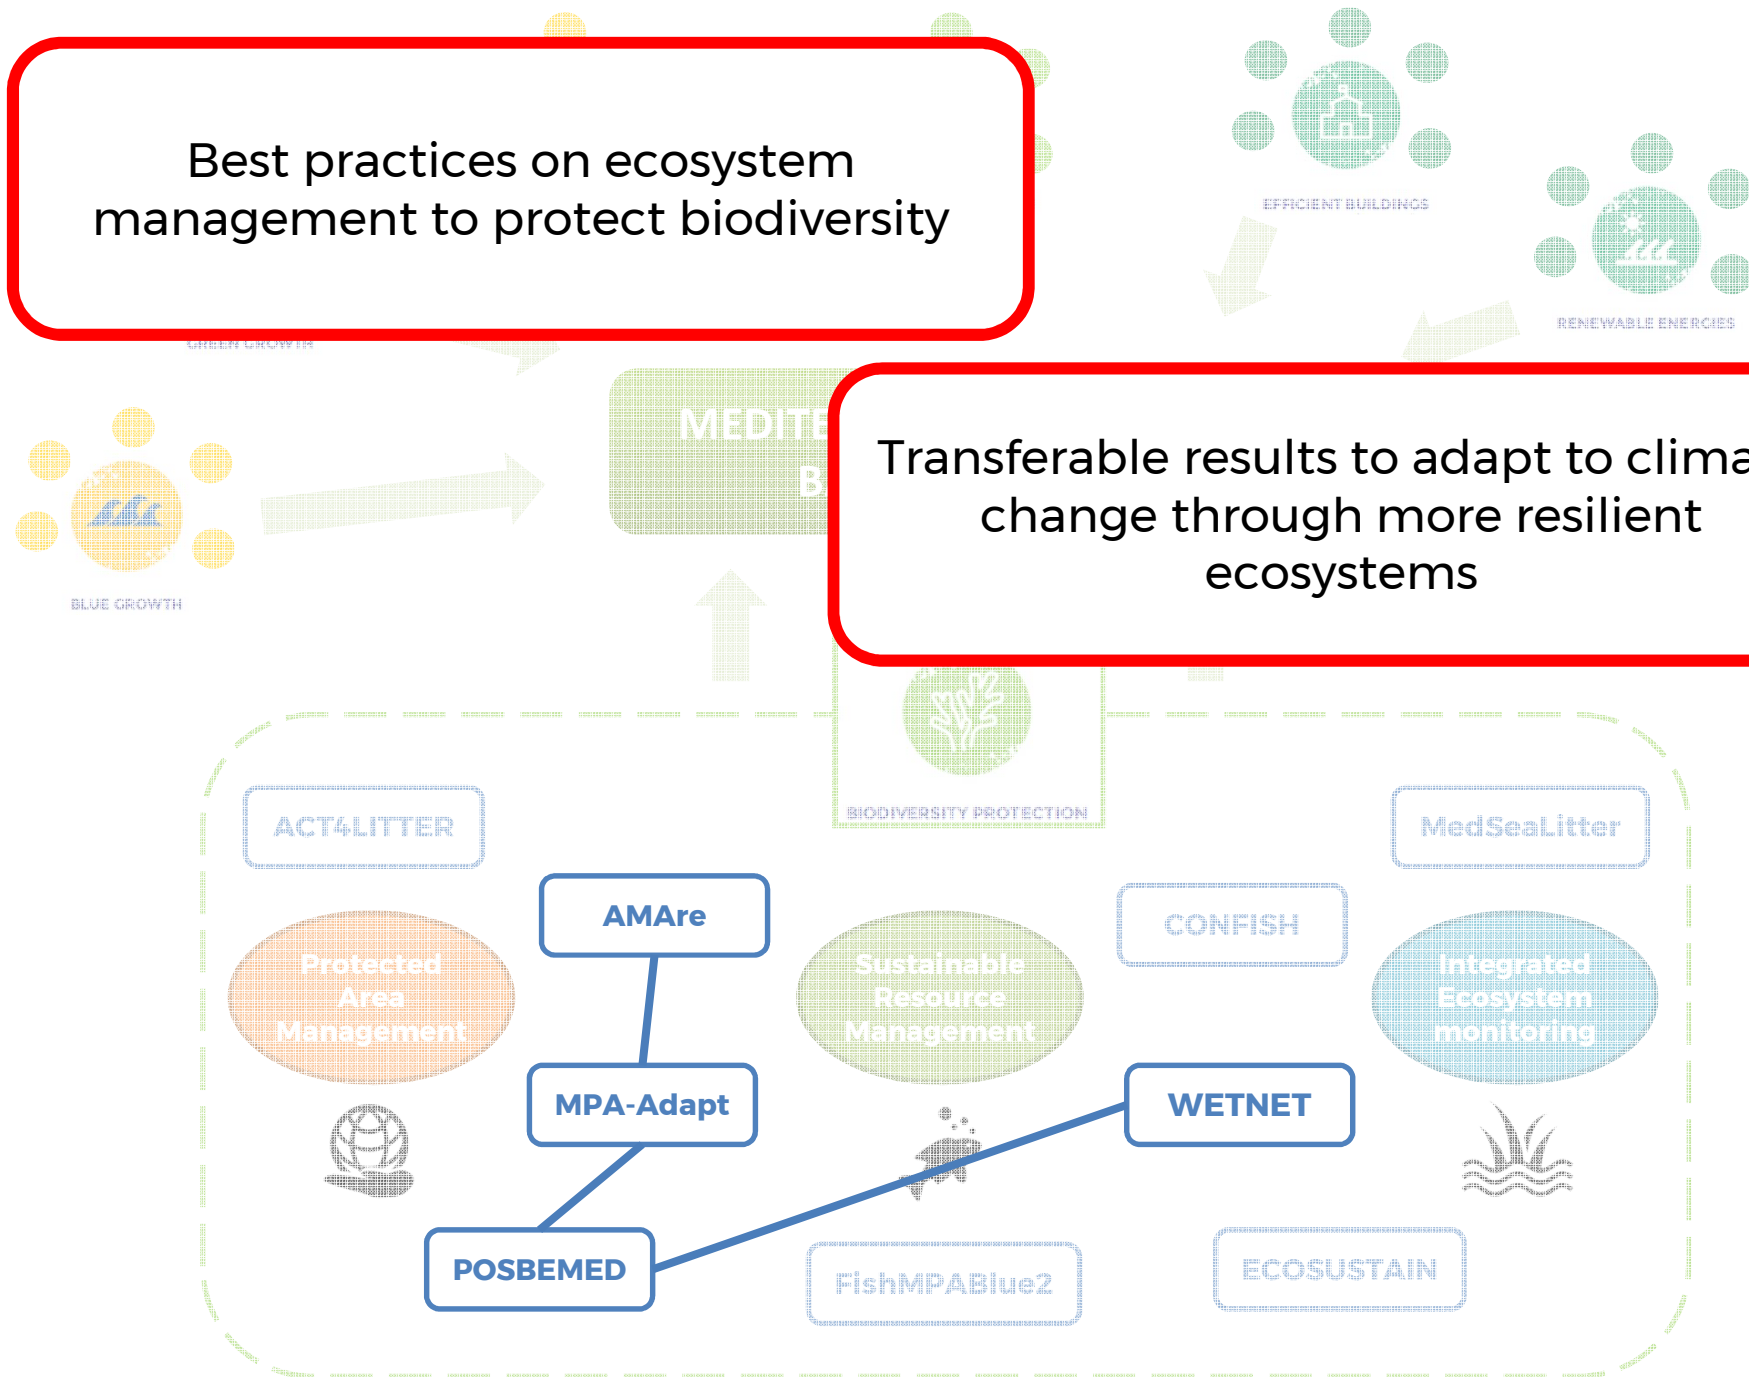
Best practices on ecosystem management to protect biodiversity

EFFICIENT BUILDINGS

RENEWABLE ENERGIES

GREEN GROWTH

MEDITE
B

Transferable results to adapt to clima change through more resilient ecosystems

BLUE GROWTH

BIODIVERSITY PROTECTION

ACT4LITTER

MedSeaLitter

AMAre

CONFISH

Protected Area Management

Sustainable Resource Management

Integrated Ecosystem monitoring

MPA-Adapt

WETNET

POSBEMED

FishMPABlue2

ECOSUSTAIN